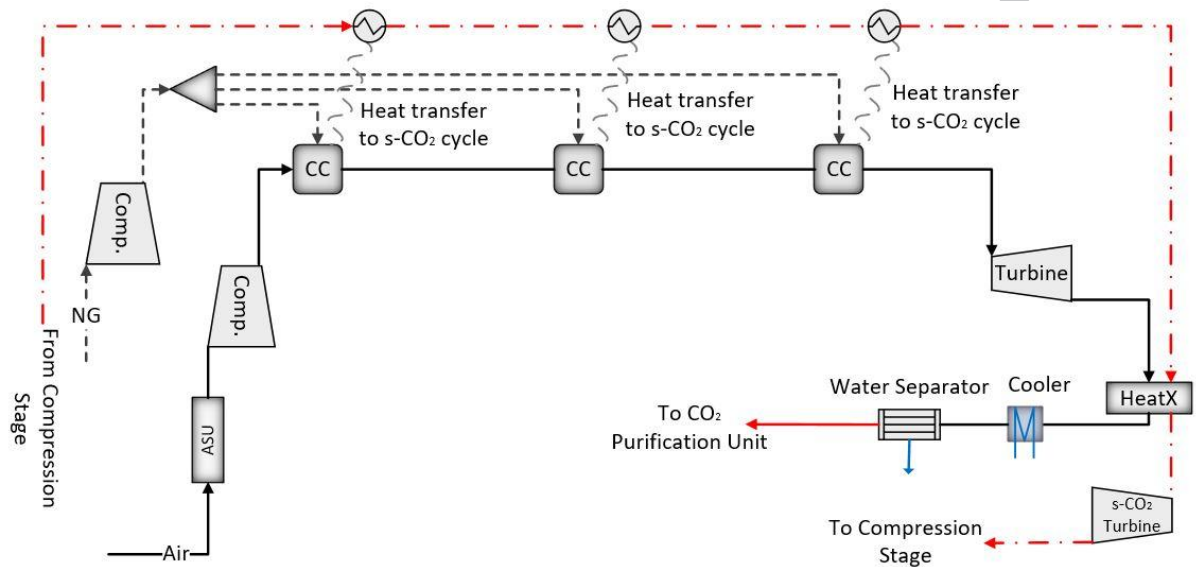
Heat transfer to s-CO₂ cycle

Heat transfer to s-CO₂ cycle

Heat transfer to s-CO₂ cycle

CC

CC

CC

Comp.

Comp.

NG

From Compression Stage

Turbine

ASU

Air

Water Separator

Cooler

HeatX

To CO₂ Purification Unit

s-CO₂ Turbine

To Compression Stage